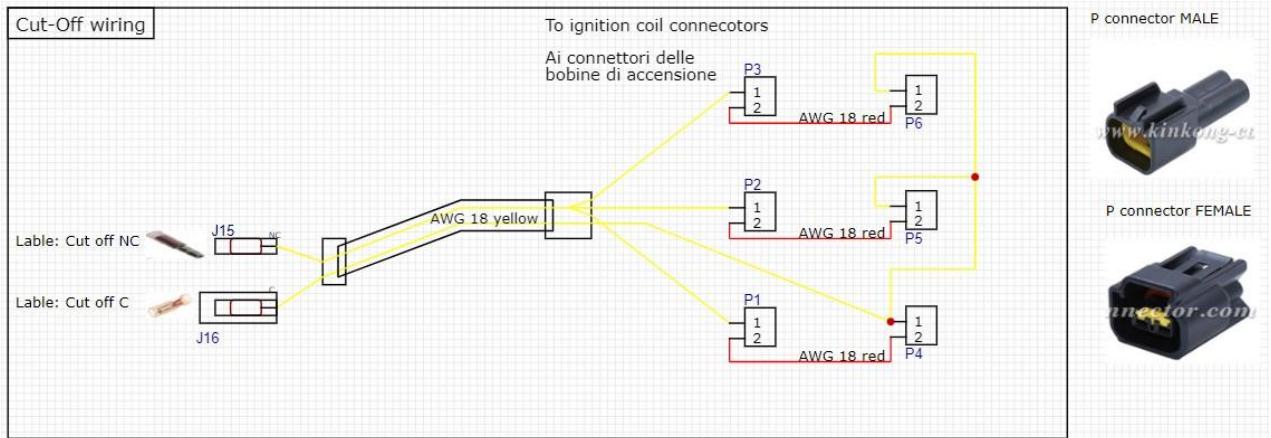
Cut-Off wiring

To ignition coil connecotors

Ai connettori delle bobine di accensione

P3
1
2
AWG 18 red
1
2
P6

P2
1
2
AWG 18 red
1
2
P5

AWG 18 yellow

P1
1
2
AWG 18 red
1
2
P4

Lable: Cut off NC
J15
NC

Lable: Cut off C
C
J16

P connector MALE

www.kinkong-ec

P connector FEMALE

nnector.com